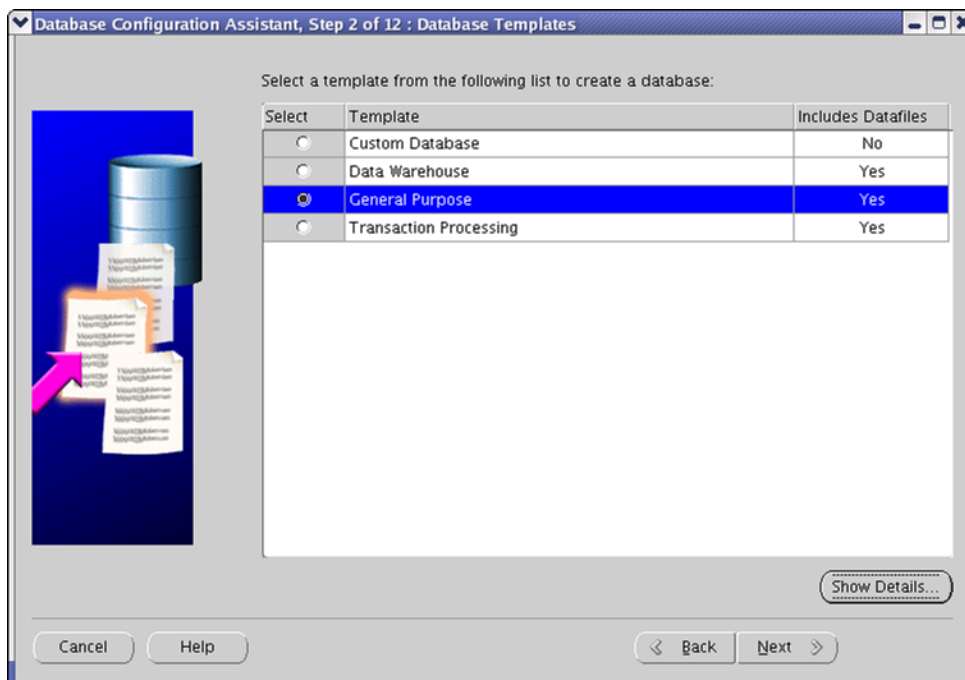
Database Configuration Assistant, Step 2 of 12 : Database Templates

Select a template from the following list to create a database:

| Select | Template | Includes Datafiles |
|---|---|---|
| ○ | Custom Database | No |
| ○ | Data Warehouse | Yes |
| ● | General Purpose | Yes |
| ○ | Transaction Processing | Yes |

Show Details...

Cancel
Help
Back
Next